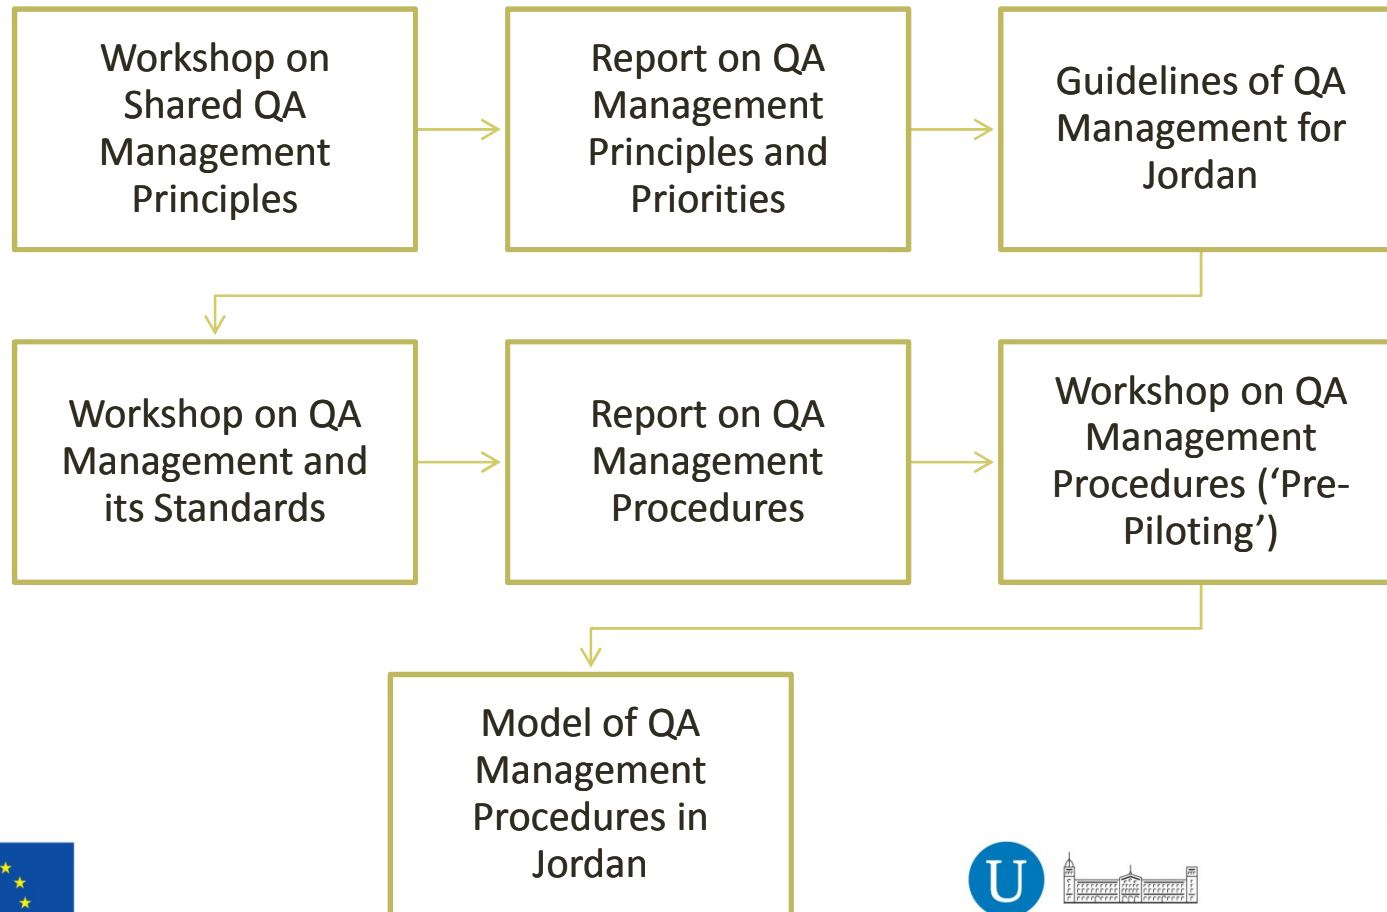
Workshop on Shared QA Management Principles

Report on QA Management Principles and Priorities

Guidelines of QA Management for Jordan

Workshop on QA Management and its Standards

Report on QA Management Procedures

Workshop on QA Management Procedures ('Pre-Piloting')

Model of QA Management Procedures in Jordan

U